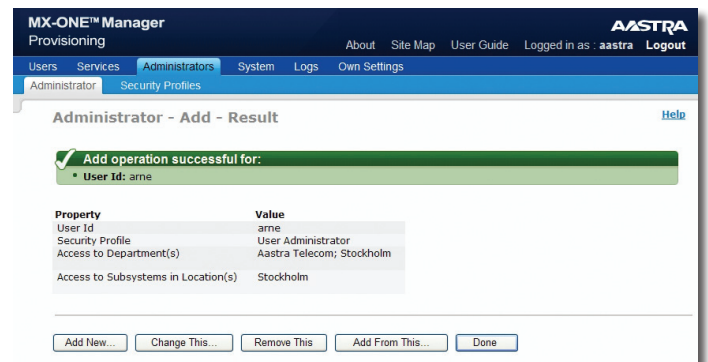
MX-ONE™ Manager
Provisioning

AASTRA

About Site Map User Guide Logged in as : aastra Logout

Users Services Administrators System Logs Own Settings

Administrator Security Profiles

Administrator - Add - Result

Help

Add operation successful for:

• User Id: arne

| Property | Value |
|---|---|
| User Id | arne |
| Security Profile | User Administrator |
| Access to Department(s) | Aastra Telecom; Stockholm |
| Access to Subsystems in Location(s) | Stockholm |

Add New... Change This... Remove This Add From This... Done